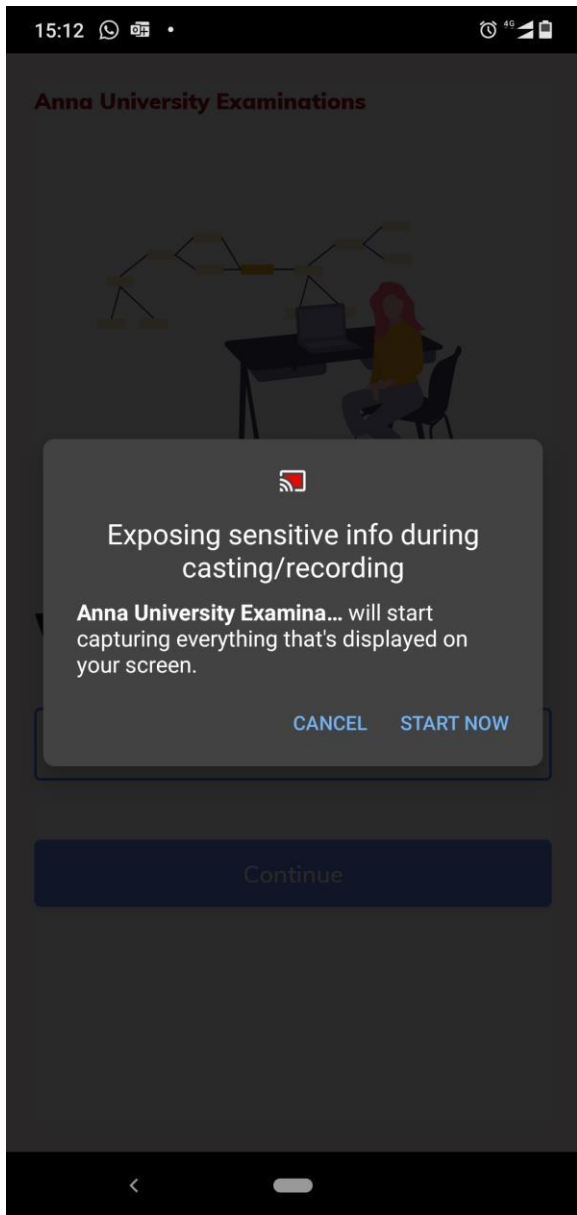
15:12

4G

Anna University Examinations

Exposing sensitive info during casting/recording

**Anna University Examina...** will start capturing everything that's displayed on your screen.

CANCEL START NOW

Continue